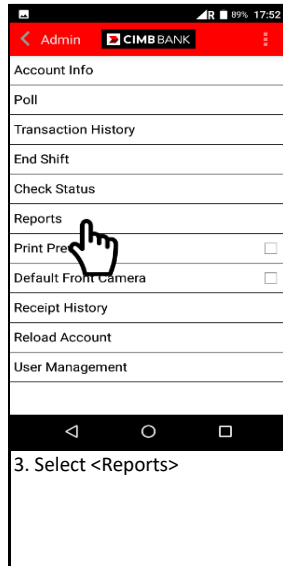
R 89% 17:52

Admin CIMB BANK

Account Info

Poll

Transaction History

End Shift

Check Status

Reports

Print Pre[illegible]

Default Front Camera

Receipt History

Reload Account

User Management

3. Select <Reports>